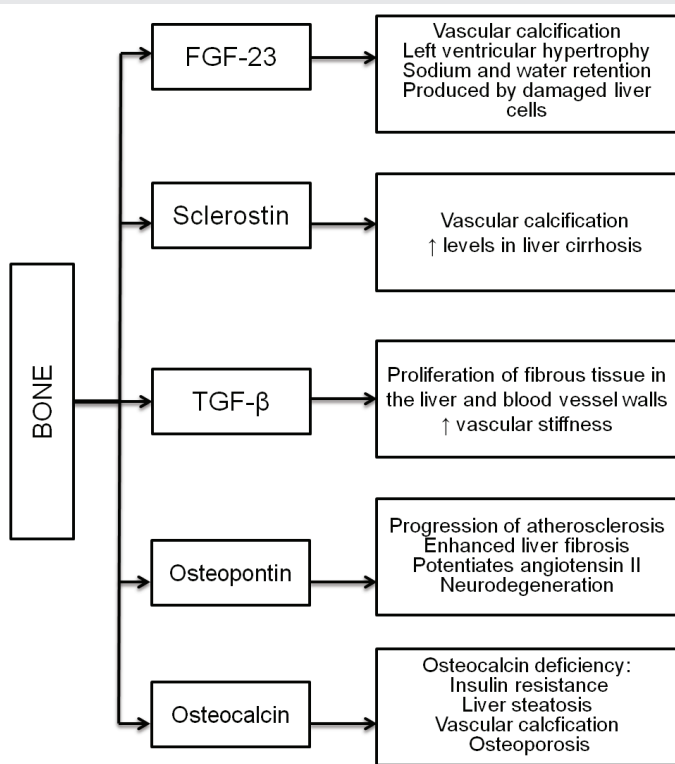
BONE

FGF-23

Vascular calcification
Left ventricular hypertrophy
Sodium and water retention
Produced by damaged liver cells

Sclerostin

Vascular calcification
↑ levels in liver cirrhosis

TGF-β

Proliferation of fibrous tissue in the liver and blood vessel walls
↑ vascular stiffness

Osteopontin

Progression of atherosclerosis
Enhanced liver fibrosis
Potentiates angiotensin II
Neurodegeneration

Osteocalcin

Osteocalcin deficiency:
Insulin resistance
Liver steatosis
Vascular calcfication
Osteoporosis